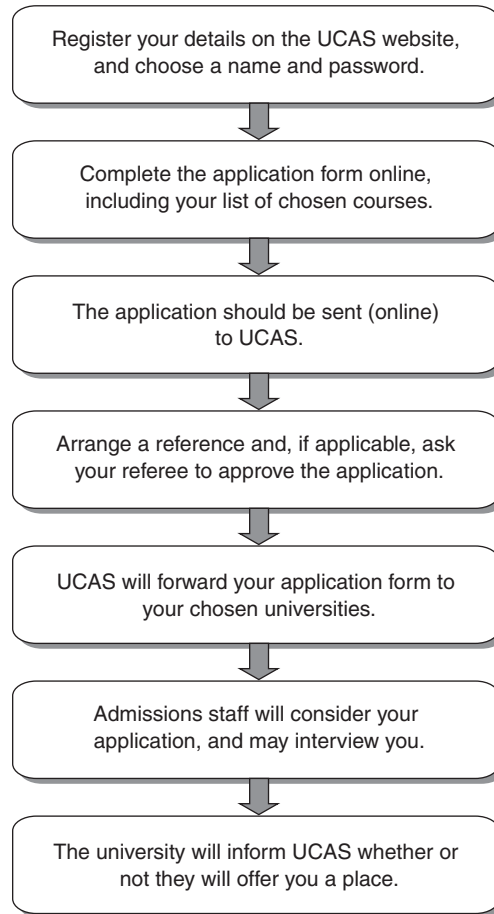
Register your details on the UCAS website, and choose a name and password.

Complete the application form online, including your list of chosen courses.

The application should be sent (online) to UCAS.

Arrange a reference and, if applicable, ask your referee to approve the application.

UCAS will forward your application form to your chosen universities.

Admissions staff will consider your application, and may interview you.

The university will inform UCAS whether or not they will offer you a place.